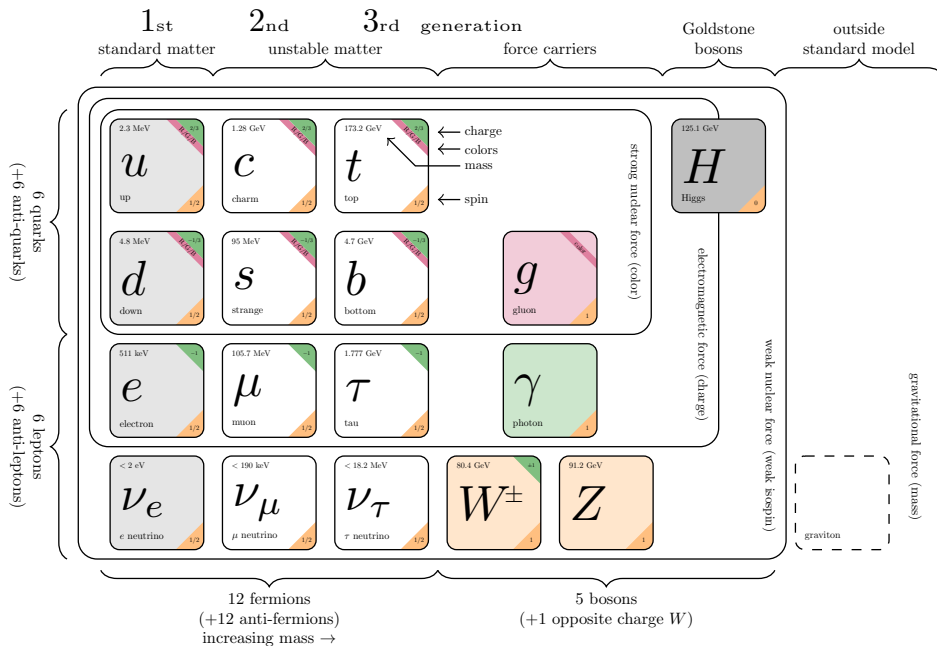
1st 2nd 3rd generation

standard matter | unstable matter | force carriers | Goldstone bosons | outside standard model

6 quarks (+6 anti-quarks)

6 leptons (+6 anti-leptons)

2.3 MeV 2/3 R/G/B $u$ up 1/2

1.28 GeV 2/3 R/G/B $c$ charm 1/2

173.2 GeV 2/3 R/G/B $t$ top 1/2

← charge
← colors
← mass
← spin

125.1 GeV $H$ Higgs 0

4.8 MeV −1/3 R/G/B $d$ down 1/2

95 MeV −1/3 R/G/B $s$ strange 1/2

4.7 GeV −1/3 R/G/B $b$ bottom 1/2

color $g$ gluon 1

511 keV −1 $e$ electron 1/2

105.7 MeV −1 $\mu$ muon 1/2

1.777 GeV −1 $\tau$ tau 1/2

$\gamma$ photon 1

< 2 eV $\nu_e$ $e$ neutrino 1/2

< 190 keV $\nu_\mu$ $\mu$ neutrino 1/2

< 18.2 MeV $\nu_\tau$ $\tau$ neutrino 1/2

80.4 GeV ±1 $W^{\pm}$ 1

91.2 GeV $Z$ 1

graviton

strong nuclear force (color)

electromagnetic force (charge)

weak nuclear force (weak isospin)

gravitational force (mass)

12 fermions (+12 anti-fermions) increasing mass →

5 bosons (+1 opposite charge $W$)